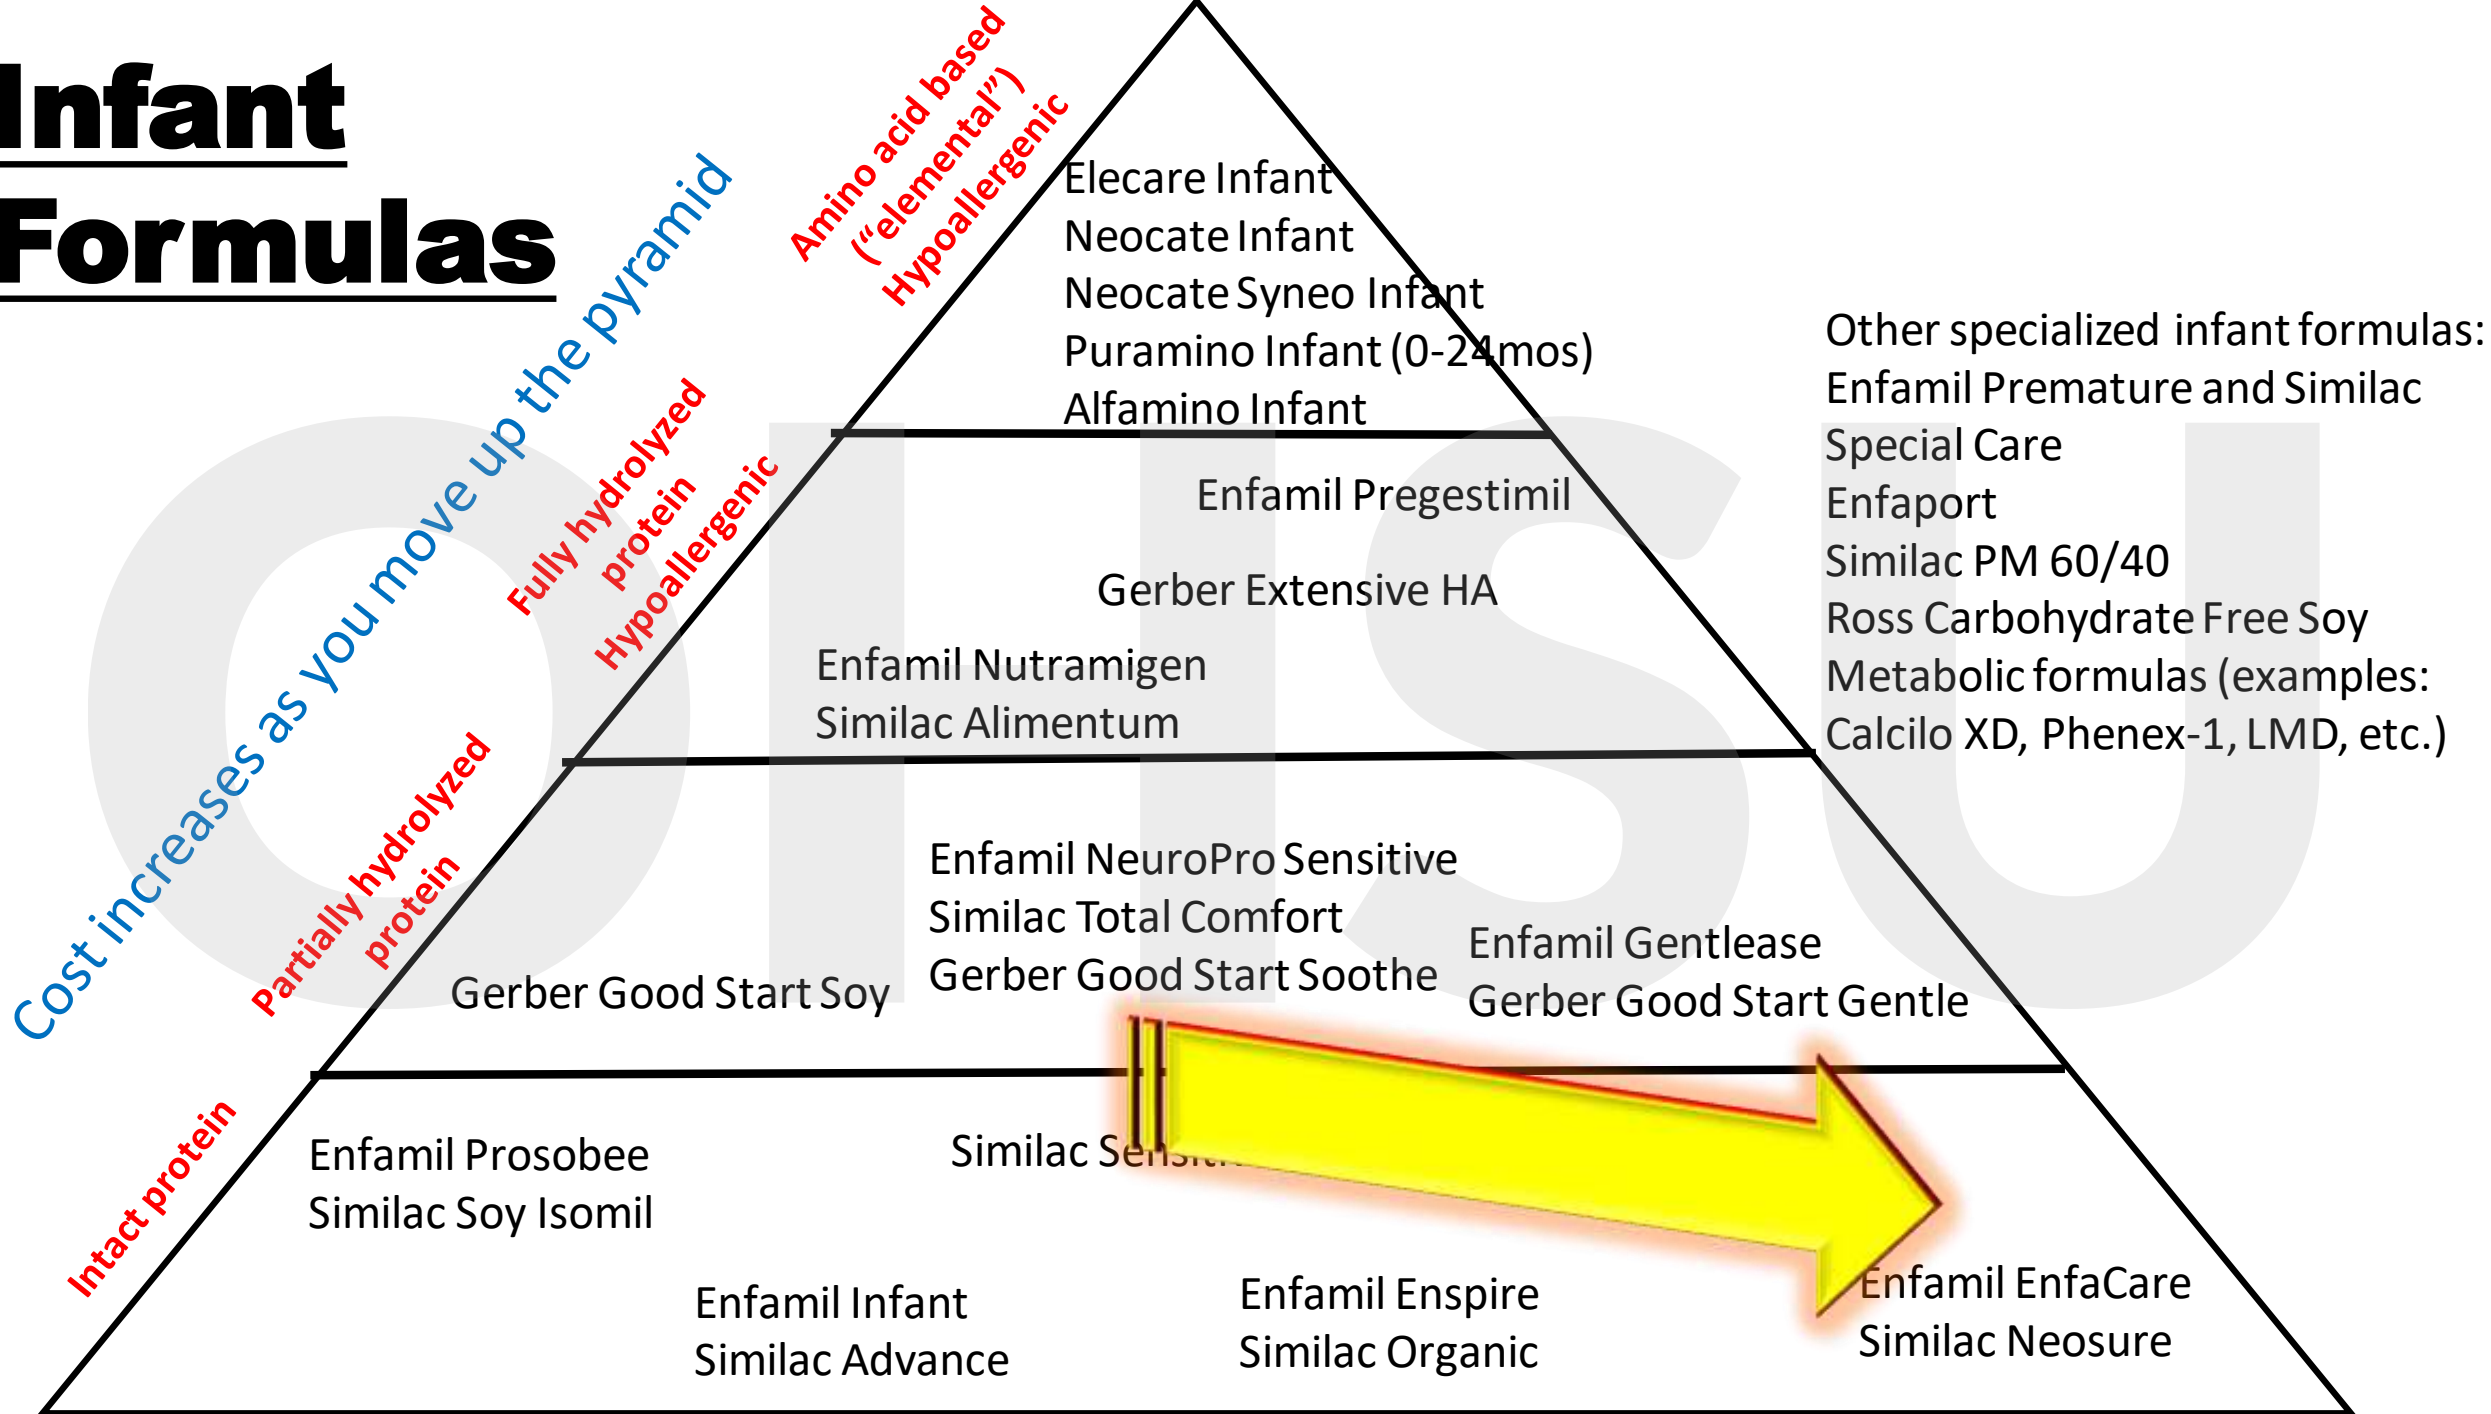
Infant Formulas

Cost increases as you move up the pyramid

Amino acid based ("elemental") Hypoallergenic

Elecare Infant
Neocate Infant
Neocate Syneo Infant
Puramino Infant (0-24mos)
Alfamino Infant

Other specialized infant formulas:
Enfamil Premature and Similac Special Care
Enfaport
Similac PM 60/40
Ross Carbohydrate Free Soy
Metabolic formulas (examples: Calcilo XD, Phenex-1, LMD, etc.)

Fully hydrolyzed protein Hypoallergenic

Enfamil Pregestimil
Gerber Extensive HA
Enfamil Nutramigen
Similac Alimentum

Partially hydrolyzed protein

Enfamil NeuroPro Sensitive
Similac Total Comfort
Gerber Good Start Soothe
Gerber Good Start Soy
Enfamil Gentlease
Gerber Good Start Gentle

Intact protein

Enfamil Prosobee
Similac Soy Isomil
Similac Se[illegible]
Enfamil Infant
Similac Advance
Enfamil Enspire
Similac Organic
Enfamil EnfaCare
Similac Neosure

OHSU